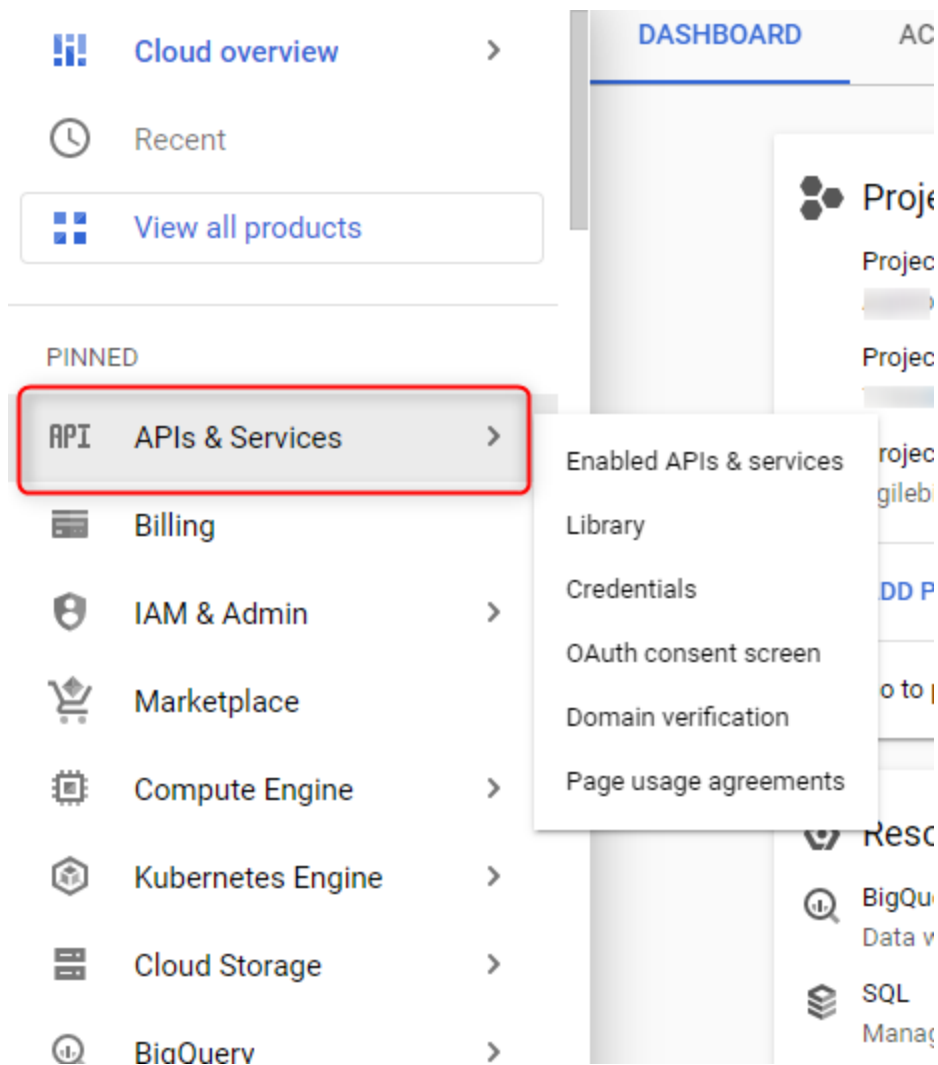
Cloud overview
Recent
View all products
PINNED
API APIs & Services
Billing
IAM & Admin
Marketplace
Compute Engine
Kubernetes Engine
Cloud Storage
BigQuery

Enabled APIs & services
Library
Credentials
OAuth consent screen
Domain verification
Page usage agreements

DASHBOARD AC

Proje
Projec
Projec
rojec
gilebl
DD P
o to
Reso
BigQu
Data w
SQL
Mana